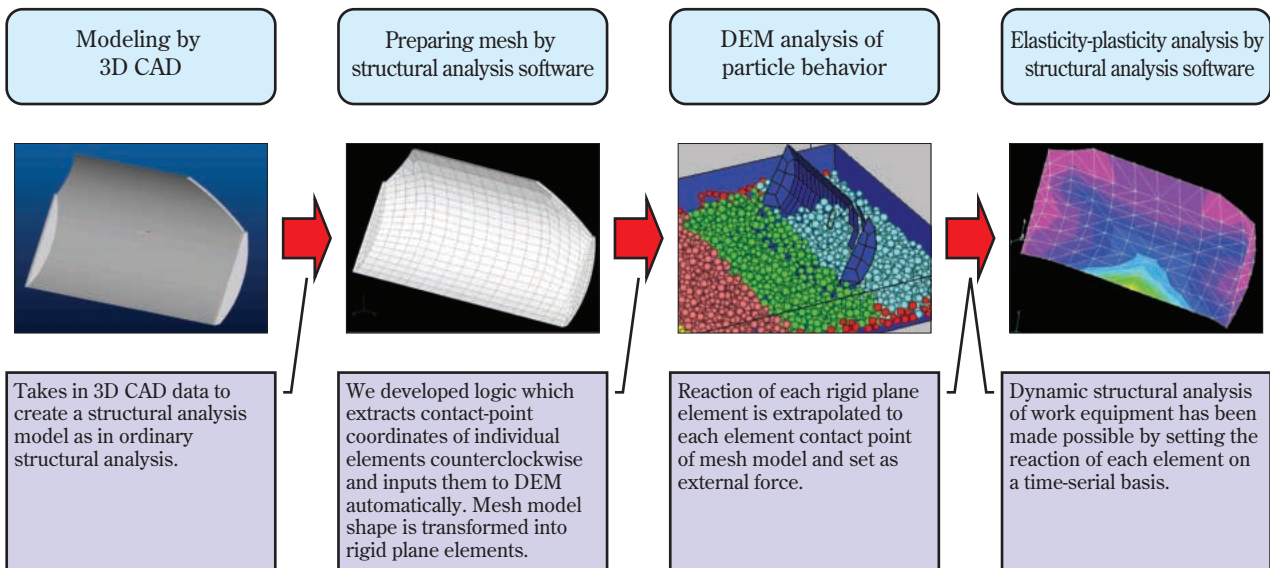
Modeling by 3D CAD

Preparing mesh by structural analysis software

DEM analysis of particle behavior

Elasticity-plasticity analysis by structural analysis software

Takes in 3D CAD data to create a structural analysis model as in ordinary structural analysis.

We developed logic which extracts contact-point coordinates of individual elements counterclockwise and inputs them to DEM automatically. Mesh model shape is transformed into rigid plane elements.

Reaction of each rigid plane element is extrapolated to each element contact point of mesh model and set as external force.

Dynamic structural analysis of work equipment has been made possible by setting the reaction of each element on a time-serial basis.